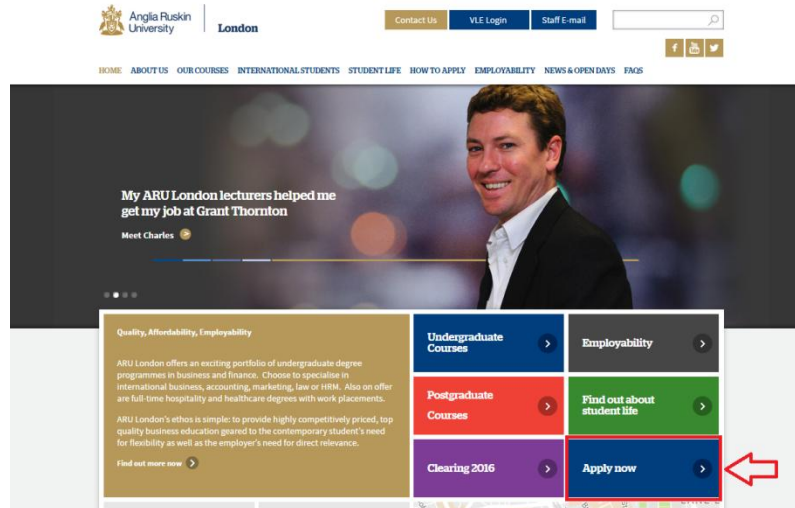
Anglia Ruskin University

London

Contact Us

VLE Login

Staff E-mail

f

HOME ABOUT US OUR COURSES INTERNATIONAL STUDENTS STUDENT LIFE HOW TO APPLY EMPLOYABILITY NEWS & OPEN DAYS FAQS

My ARU London lecturers helped me get my job at Grant Thornton

Meet Charles

Quality, Affordability, Employability

ARU London offers an exciting portfolio of undergraduate degree programmes in business and finance. Choose to specialise in international business, accounting, marketing, law or HRM. Also on offer are full-time hospitality and healthcare degrees with work placements.

ARU London's ethos is simple: to provide highly competitively priced, top quality business education geared to the contemporary student's need for flexibility as well as the employer's need for direct relevance.

Find out more now

Undergraduate Courses

Employability

Postgraduate Courses

Find out about student life

Clearing 2016

Apply now